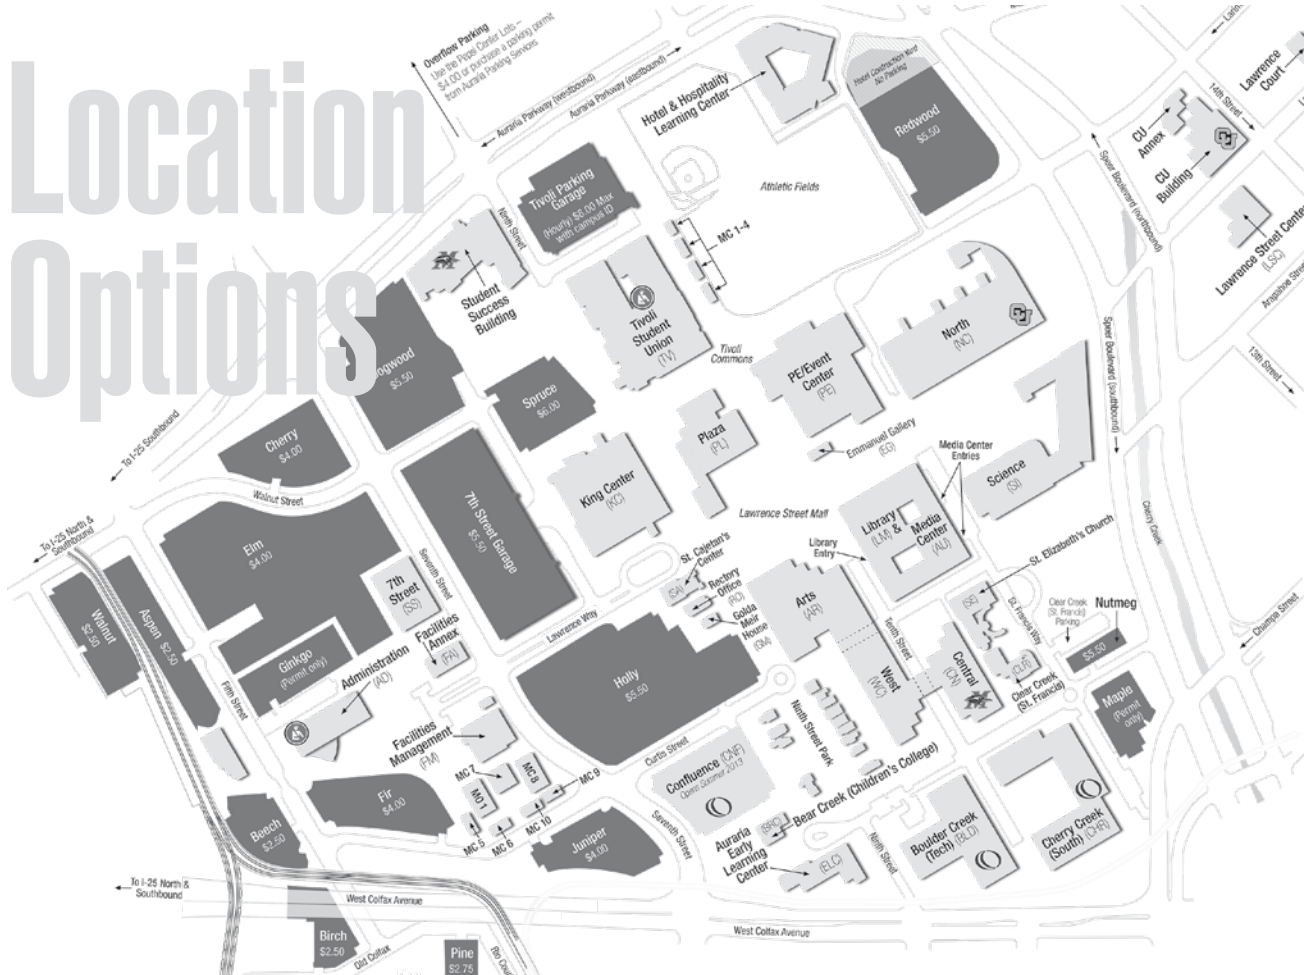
Location Options

Overflow Parking
Use the Pepsi Center Lots – $4.00 or purchase a parking permit from Auraria Parking Services

Auraria Parkway (westbound)
Auraria Parkway (eastbound)

Hotel & Hospitality Learning Center

Hotel Construction Next - No Parking

Redwood $5.50

Lawrence Court
14th Street
CU Annex
CU Building
Speer Boulevard (northbound)
Lawrence Street Center (LSC)
Arapahoe Street

Athletic Fields

Tivoli Parking Garage (Hourly) $6.00 Max with campus ID

Ninth Street

MC 1-4

Student Success Building

Tivoli Student Union (TV)

Tivoli Commons

North (NC)

13th Street
Speer Boulevard (southbound)

Dogwood $5.50

Spruce $6.00

PE/Event Center (PE)

Plaza (PL)

Emmanuel Gallery (EG)

To I-25 Southbound

Cherry $4.00

Walnut Street

7th Street Garage $5.50

King Center (KC)

Media Center Entries

Science (SI)

Lawrence Street Mall

Library & Media Center (LM) (AU)

Cherry Creek

To I-25 North & Southbound

Elm $4.00

Seventh Street

7th Street (SS)

St. Cajetan's Center (SA)

Rectory Office (RO)

Golda Meir House (GM)

Library Entry

St. Elizabeth's Church

Arts (AR)

Lawrence Way

Walnut $2.50

Aspen $2.50

Facilities Annex (FA)

Ginkgo (Permit only)

Administration (AD)

Holly $5.50

Tenth Street

(SE)

St. Francis Way

Clear Creek (St. Francis) Parking

Nutmeg $5.50

Champa Street

West (WC)

Central (CN)

(CLR)

Clear Creek (St. Francis)

Maple (Permit only)

Fifth Street

Facilities Management (FM)

Ninth Street Park

MC 7

MC 8

MC 9

Curtis Street

Confluence (CNF) Opens Summer 2013

Bear Creek (Children's College)

(BRC)

MO 1

MC 5

MC 6

MC 10

Fir $4.00

Beech $2.50

Juniper $4.00

Seventh Street

Auraria Early Learning Center (ELC)

Ninth Street

Boulder Creek (Tech) (BLD)

Cherry Creek (South) (CHR)

To I-25 North & Southbound

West Colfax Avenue

West Colfax Avenue

Birch $2.50

Old Colfax

Pine $2.75

Rio Court